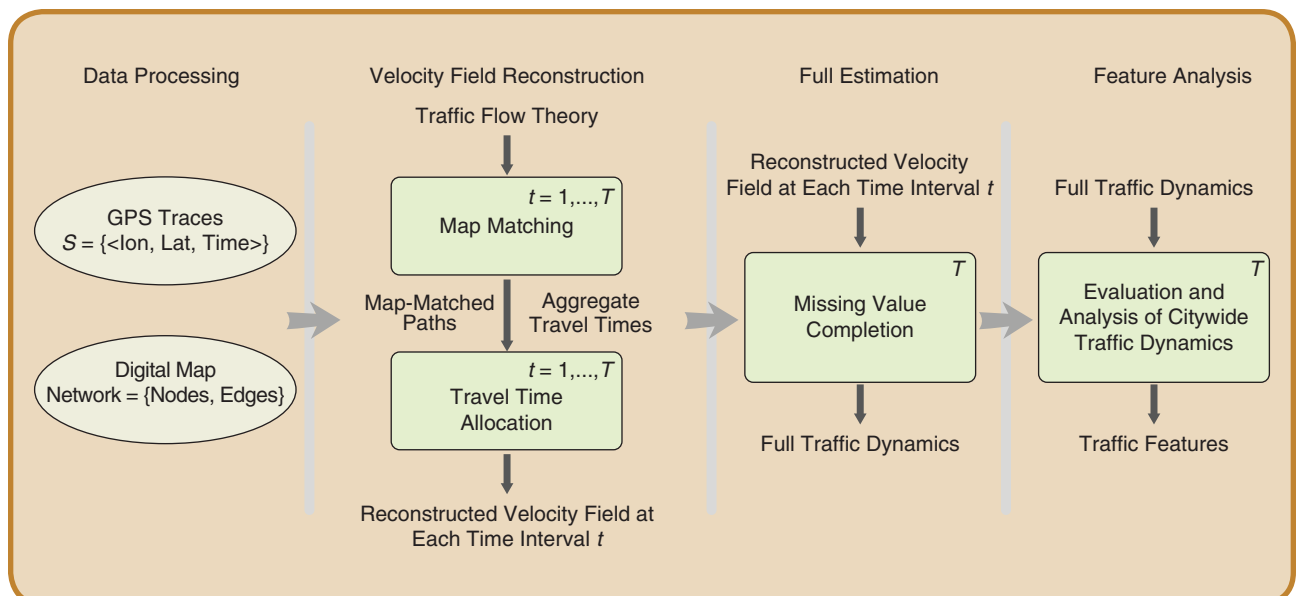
Data Processing

Velocity Field Reconstruction

Full Estimation

Feature Analysis

GPS Traces
$S$ = {<lon, Lat, Time>}

Digital Map
Network = {Nodes, Edges}

Traffic Flow Theory

$t = 1,...,T$
Map Matching

Map-Matched Paths

Aggregate Travel Times

$t = 1,...,T$
Travel Time Allocation

Reconstructed Velocity Field at Each Time Interval $t$

Reconstructed Velocity Field at Each Time Interval $t$

$T$
Missing Value Completion

Full Traffic Dynamics

Full Traffic Dynamics

$T$
Evaluation and Analysis of Citywide Traffic Dynamics

Traffic Features